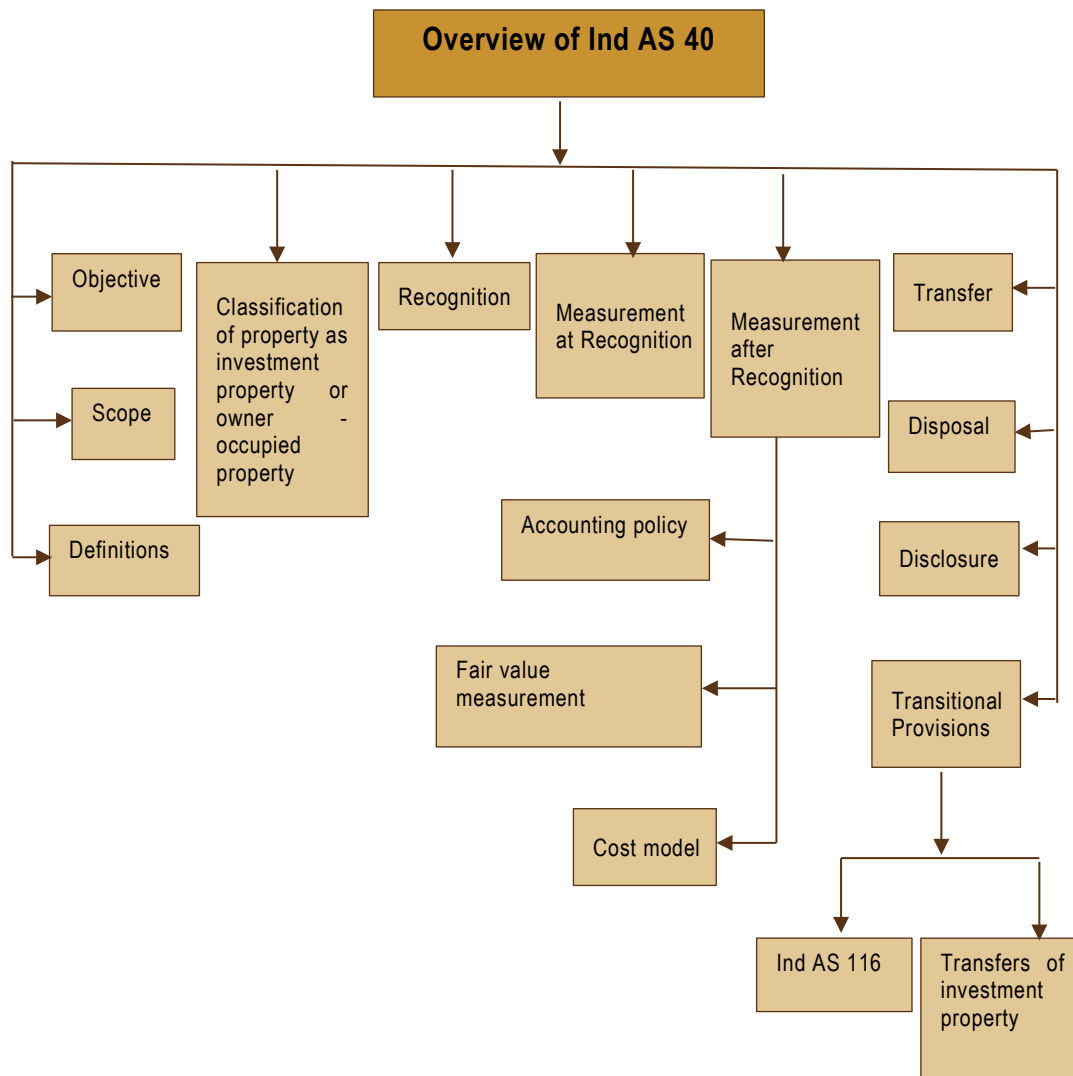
Overview of Ind AS 40

Objective

Scope

Definitions

Classification of property as investment property or owner - occupied property

Recognition

Measurement at Recognition

Measurement after Recognition

Accounting policy

Fair value measurement

Cost model

Transfer

Disposal

Disclosure

Transitional Provisions

Ind AS 116

Transfers of investment property